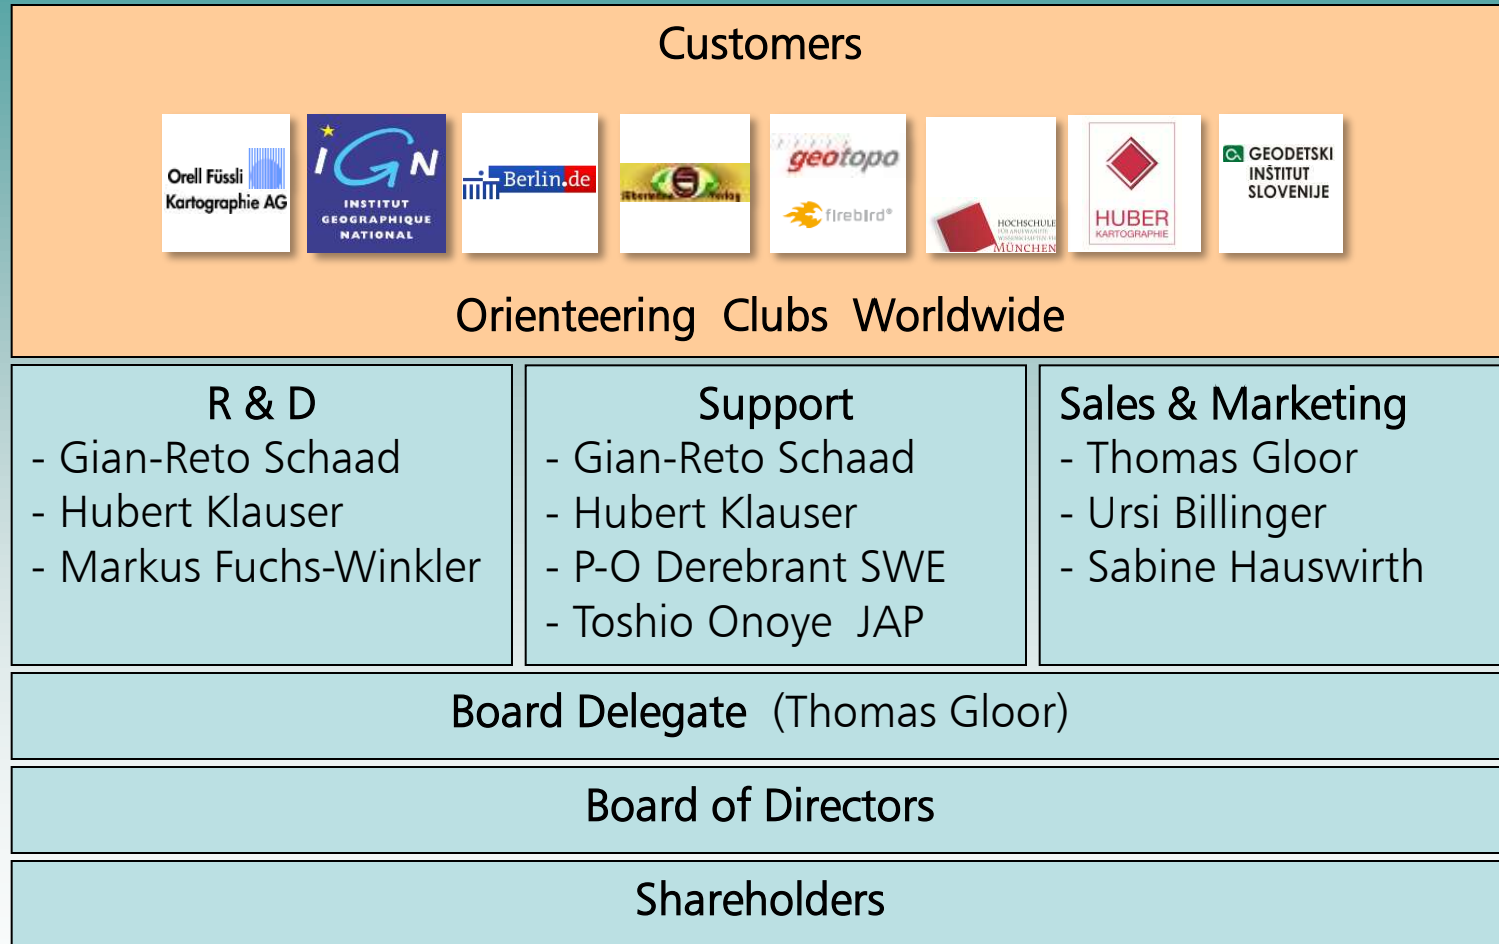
Customers

Orell Füssli Kartographie AG

IGN INSTITUT GEOGRAPHIQUE NATIONAL

Berlin.de

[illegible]

geotopo

firebird

HOCHSCHULE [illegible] MÜNCHEN

HUBER KARTOGRAPHIE

GEODETSKI INŠTITUT SLOVENIJE

Orienteering Clubs Worldwide

R & D
- Gian-Reto Schaad
- Hubert Klauser
- Markus Fuchs-Winkler

Support
- Gian-Reto Schaad
- Hubert Klauser
- P-O Derebrant SWE
- Toshio Onoye JAP

Sales & Marketing
- Thomas Gloor
- Ursi Billinger
- Sabine Hauswirth

Board Delegate (Thomas Gloor)

Board of Directors

Shareholders